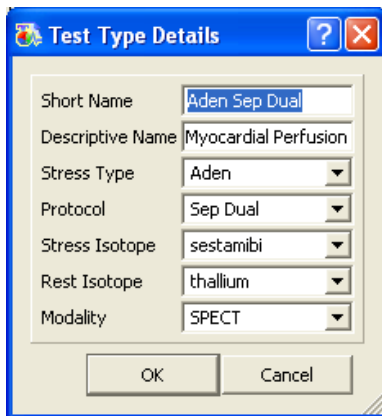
Test Type Details

| | |
|---|---|
| Short Name | Aden Sep Dual |
| Descriptive Name | Myocardial Perfusion |
| Stress Type | Aden |
| Protocol | Sep Dual |
| Stress Isotope | sestamibi |
| Rest Isotope | thallium |
| Modality | SPECT |

OK Cancel